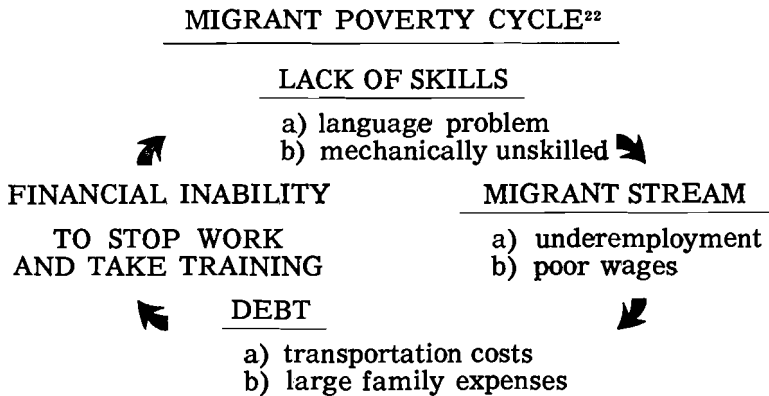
MIGRANT POVERTY CYCLE$^{22}$

LACK OF SKILLS

a) language problem
b) mechanically unskilled

FINANCIAL INABILITY

TO STOP WORK AND TAKE TRAINING

MIGRANT STREAM

a) underemployment
b) poor wages

DEBT

a) transportation costs
b) large family expenses